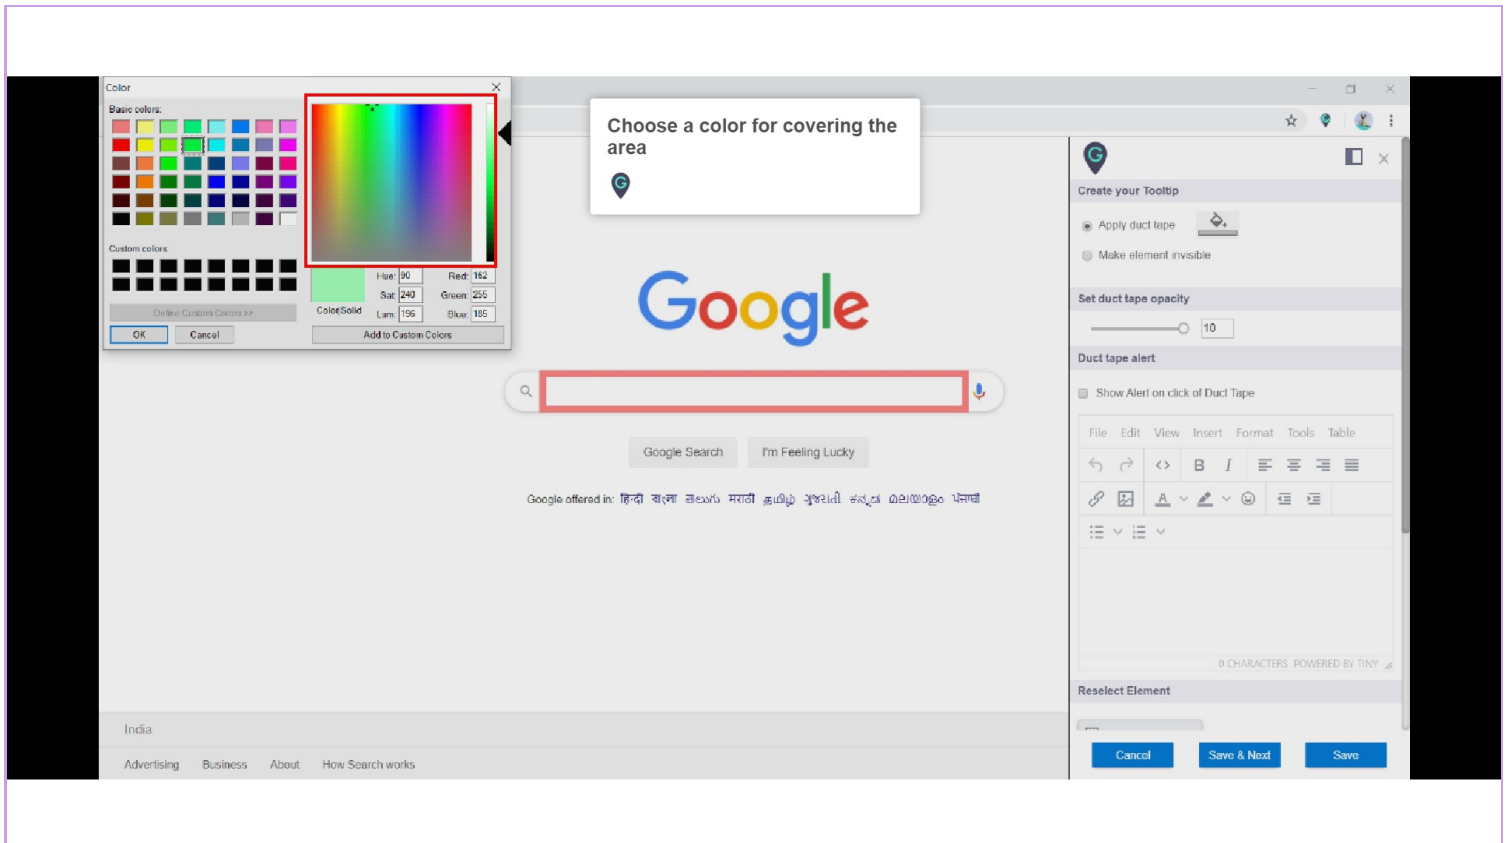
Color

Basic colors:

Custom colors

Define Custom Colors >>

OK Cancel

Color|Solid

Hue: 90 Sat: 240 Lum: 196

Red: 162 Green: 255 Blue: 185

Add to Custom Colors

Choose a color for covering the area

Google

Google Search I'm Feeling Lucky

Google offered in: हिन्दी বাংলা తెలుగు मराठी தமிழ் ગુજરાતી ಕನ್ನಡ മലയാളം ਪੰਜਾਬੀ

India

Advertising Business About How Search works

Create your Tooltip

Apply duct tape

Make element invisible

Set duct tape opacity

10

Duct tape alert

Show Alert on click of Duct Tape

File Edit View Insert Format Tools Table

0 CHARACTERS POWERED BY TINY

Reselect Element

Cancel Save & Next Save